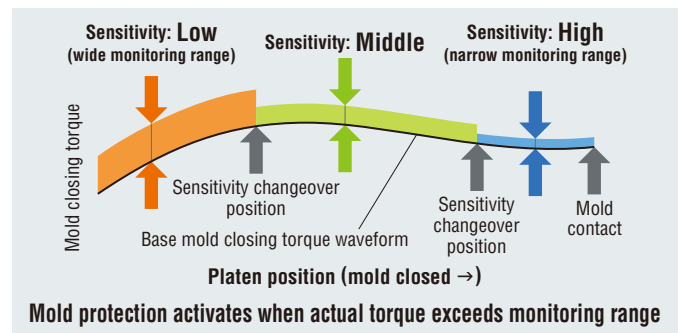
Sensitivity: Low
(wide monitoring range)

Sensitivity: Middle

Sensitivity: High
(narrow monitoring range)

Mold closing torque

Sensitivity changeover position

Base mold closing torque waveform

Sensitivity changeover position

Mold contact

Platen position (mold closed →)

Mold protection activates when actual torque exceeds monitoring range